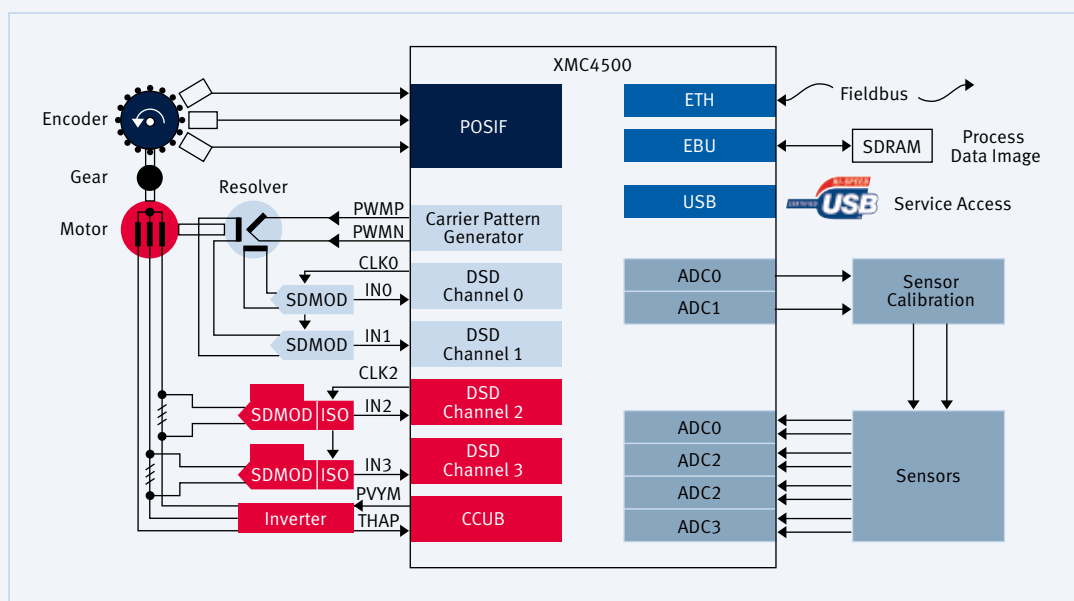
XMC4500

Encoder

Gear

Resolver

Motor

POSIF

ETH

Fieldbus

EBU

SDRAM

Process Data Image

USB

USB

Service Access

PWMP

PWMN

Carrier Pattern Generator

CLK0

DSD Channel 0

SDMOD

IN0

SDMOD

IN1

DSD Channel 1

CLK2

DSD Channel 2

SDMOD

ISO

IN2

SDMOD

ISO

IN3

DSD Channel 3

PVYM

Inverter

THAP

CCUB

ADC0

ADC1

Sensor Calibration

ADC0

ADC2

ADC2

ADC3

Sensors